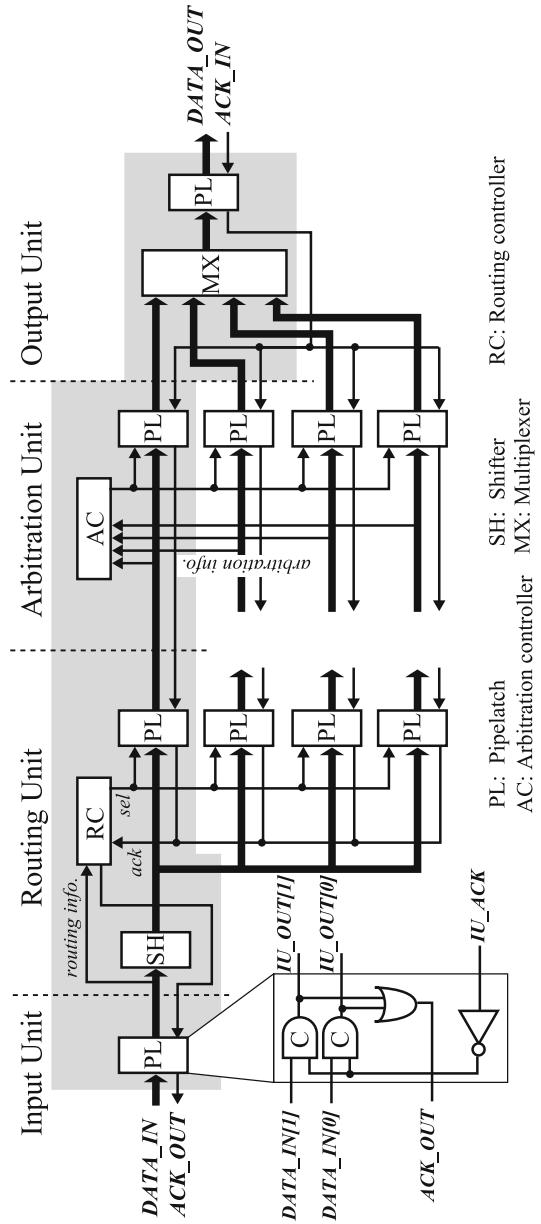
Input Unit
Routing Unit
Arbitration Unit
Output Unit

DATA_IN
ACK_OUT
PL
SH
routing info.
RC
ack
sel
PL
PL
PL
PL
AC
arbitration info.
PL
PL
PL
PL
MX
PL
DATA_OUT
ACK_IN

IU_OUT[1]
IU_OUT[0]
IU_ACK
C
C
DATA_IN[1]
DATA_IN[0]
ACK_OUT

PL: Pipelatch
AC: Arbitration controller
SH: Shifter
MX: Multiplexer
RC: Routing controller